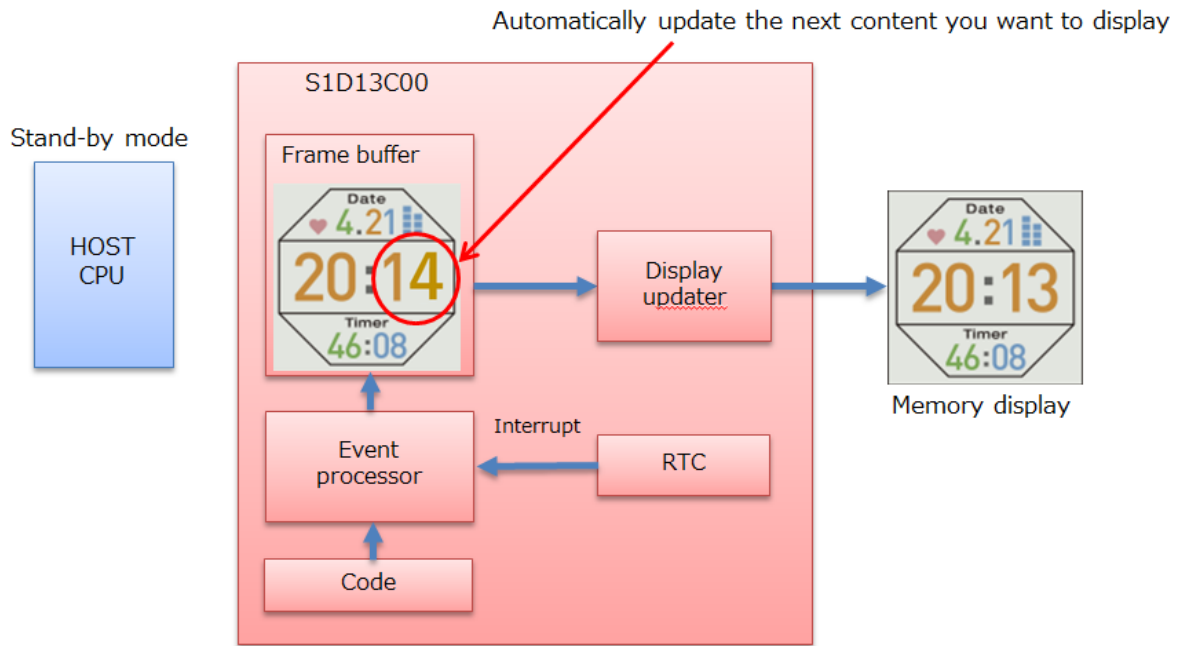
Automatically update the next content you want to display

S1D13C00

Stand-by mode

HOST CPU

Frame buffer

Date
4.21
20:14
Timer
46:08

Display updater

Date
4.21
20:13
Timer
46:08

Memory display

Interrupt

Event processor

RTC

Code